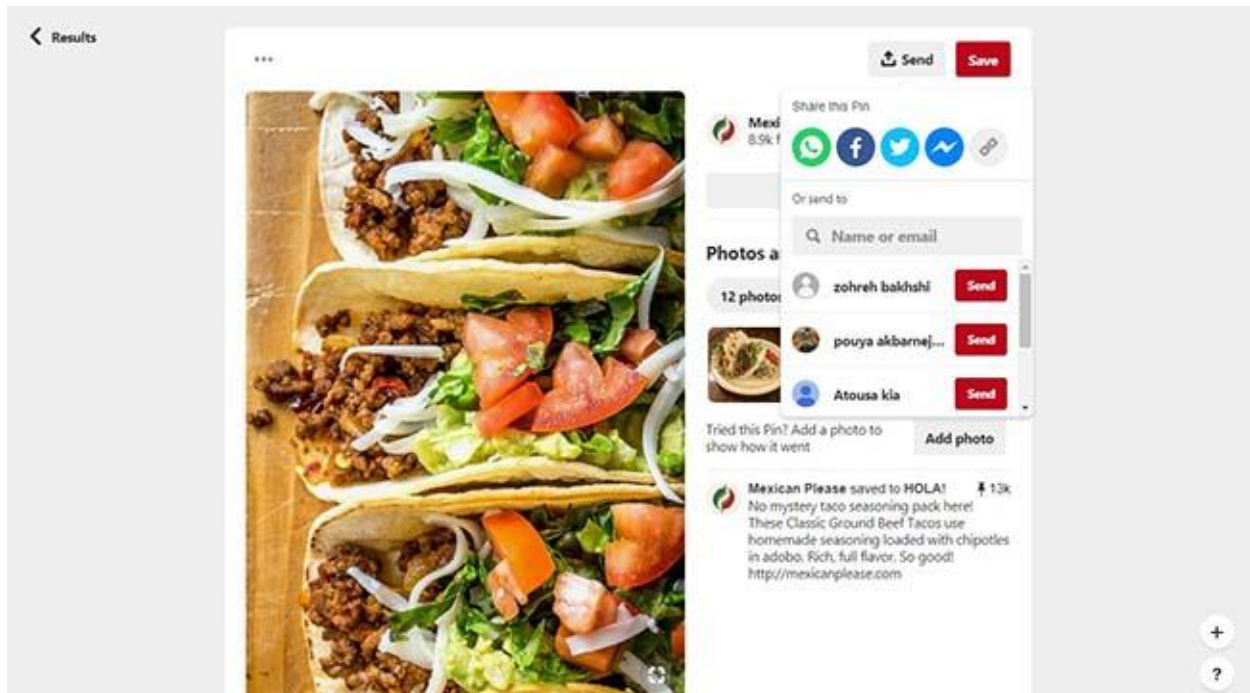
Results

...

Send Save

Mexi
8.9k f

Share this Pin

Or send to

Name or email

zohreh bakhshi Send

pouya akbarnej... Send

Atousa kia Send

Photos a

12 photo

Tried this Pin? Add a photo to show how it went

Add photo

Mexican Please saved to HOLA! 13k
No mystery taco seasoning pack here! These Classic Ground Beef Tacos use homemade seasoning loaded with chipotles in adobo. Rich, full flavor. So good! http://mexicanplease.com

+

?